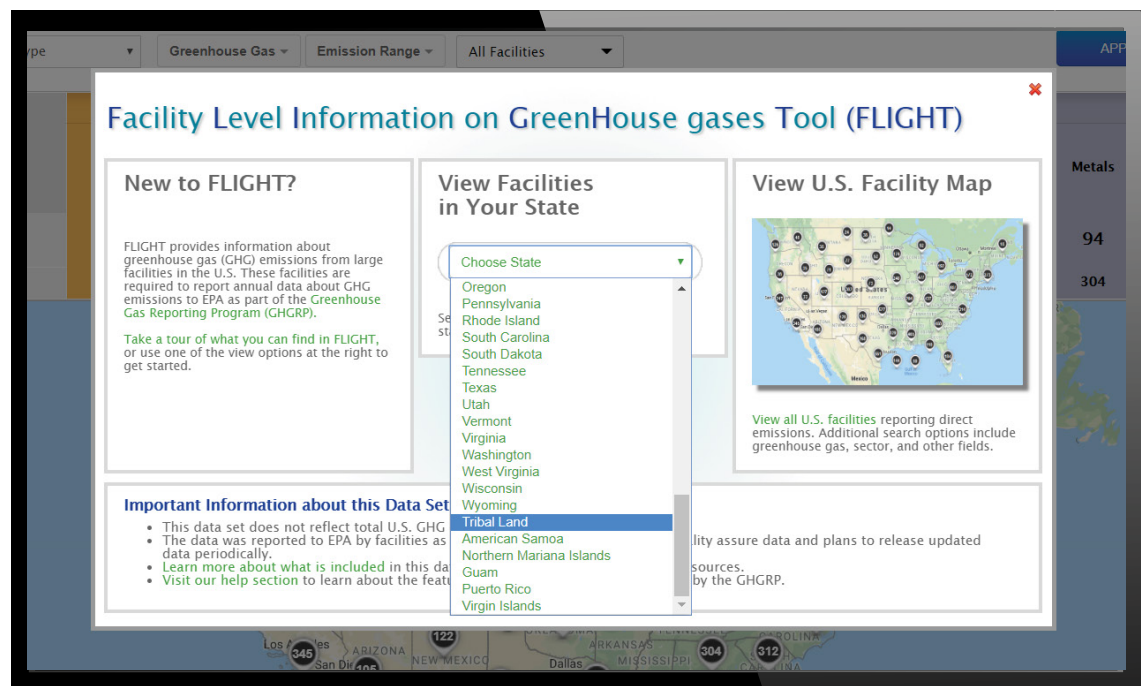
ype ▾ Greenhouse Gas ▾ Emission Range ▾ All Facilities ▾ APP

Facility Level Information on GreenHouse gases Tool (FLIGHT)

Metals
94
304

New to FLIGHT?

FLIGHT provides information about greenhouse gas (GHG) emissions from large facilities in the U.S. These facilities are required to report annual data about GHG emissions to EPA as part of the Greenhouse Gas Reporting Program (GHGRP).

Take a tour of what you can find in FLIGHT, or use one of the view options at the right to get started.

View Facilities in Your State

Choose State
Oregon
Pennsylvania
Rhode Island
South Carolina
South Dakota
Tennessee
Texas
Utah
Vermont
Virginia
Washington
West Virginia
Wisconsin
Wyoming
Tribal Land
American Samoa
Northern Mariana Islands
Guam
Puerto Rico
Virgin Islands

Se
st

View U.S. Facility Map

United States
Mexico

View all U.S. facilities reporting direct emissions. Additional search options include greenhouse gas, sector, and other fields.

Important Information about this Data Set
• This data set does not reflect total U.S. GHG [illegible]
• The data was reported to EPA by facilities as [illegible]lity assure data and plans to release updated data periodically.
• Learn more about what is included in this da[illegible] sources.
• Visit our help section to learn about the featu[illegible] by the GHGRP.

Los A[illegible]les 345 San Di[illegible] 105 ARIZONA 122 NEW MEXICO Dallas ARKANSAS MISSISSIPPI 304 312 CAROLINA